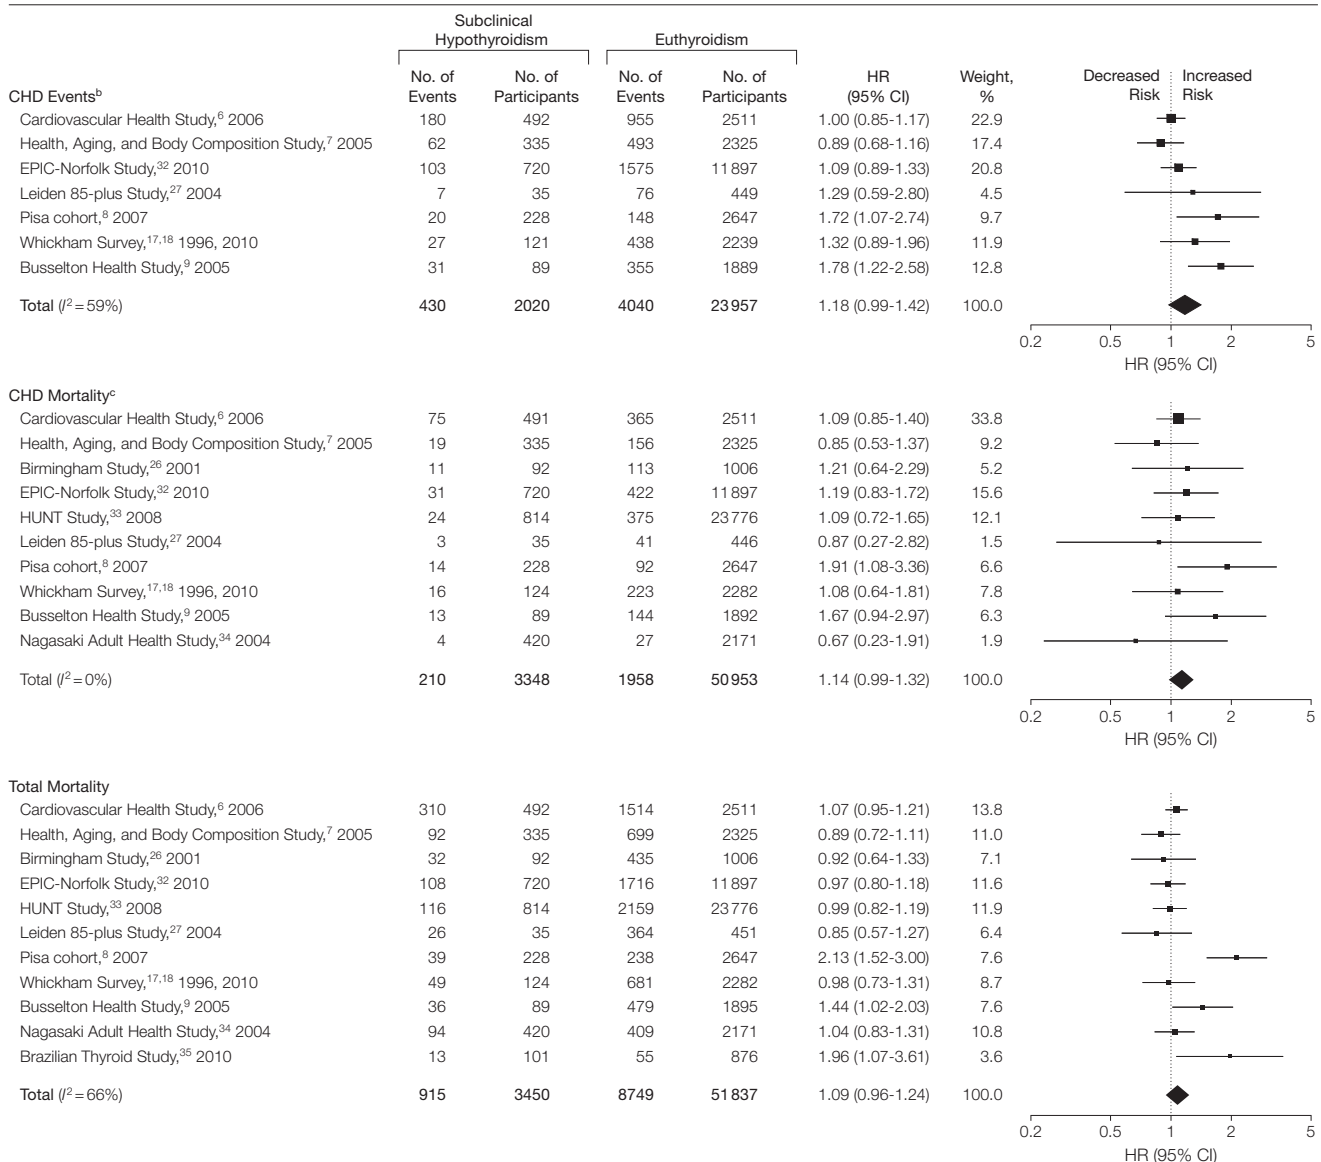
| | Subclinical Hypothyroidism No. of Events | Subclinical Hypothyroidism No. of Participants | Euthyroidism No. of Events | Euthyroidism No. of Participants | HR (95% CI) | Weight, % |
|---|---|---|---|---|---|---|
| CHD Events$^{b}$ | | | | | | |
| Cardiovascular Health Study,$^{6}$ 2006 | 180 | 492 | 955 | 2511 | 1.00 (0.85-1.17) | 22.9 |
| Health, Aging, and Body Composition Study,$^{7}$ 2005 | 62 | 335 | 493 | 2325 | 0.89 (0.68-1.16) | 17.4 |
| EPIC-Norfolk Study,$^{32}$ 2010 | 103 | 720 | 1575 | 11897 | 1.09 (0.89-1.33) | 20.8 |
| Leiden 85-plus Study,$^{27}$ 2004 | 7 | 35 | 76 | 449 | 1.29 (0.59-2.80) | 4.5 |
| Pisa cohort,$^{8}$ 2007 | 20 | 228 | 148 | 2647 | 1.72 (1.07-2.74) | 9.7 |
| Whickham Survey,$^{17,18}$ 1996, 2010 | 27 | 121 | 438 | 2239 | 1.32 (0.89-1.96) | 11.9 |
| Busselton Health Study,$^{9}$ 2005 | 31 | 89 | 355 | 1889 | 1.78 (1.22-2.58) | 12.8 |
| Total ($I^2=59\%$) | 430 | 2020 | 4040 | 23957 | 1.18 (0.99-1.42) | 100.0 |

Decreased Risk | Increased Risk
0.2 0.5 1 2 5
HR (95% CI)

| | No. of Events | No. of Participants | No. of Events | No. of Participants | HR (95% CI) | Weight, % |
|---|---|---|---|---|---|---|
| CHD Mortality$^{c}$ | | | | | | |
| Cardiovascular Health Study,$^{6}$ 2006 | 75 | 491 | 365 | 2511 | 1.09 (0.85-1.40) | 33.8 |
| Health, Aging, and Body Composition Study,$^{7}$ 2005 | 19 | 335 | 156 | 2325 | 0.85 (0.53-1.37) | 9.2 |
| Birmingham Study,$^{26}$ 2001 | 11 | 92 | 113 | 1006 | 1.21 (0.64-2.29) | 5.2 |
| EPIC-Norfolk Study,$^{32}$ 2010 | 31 | 720 | 422 | 11897 | 1.19 (0.83-1.72) | 15.6 |
| HUNT Study,$^{33}$ 2008 | 24 | 814 | 375 | 23776 | 1.09 (0.72-1.65) | 12.1 |
| Leiden 85-plus Study,$^{27}$ 2004 | 3 | 35 | 41 | 446 | 0.87 (0.27-2.82) | 1.5 |
| Pisa cohort,$^{8}$ 2007 | 14 | 228 | 92 | 2647 | 1.91 (1.08-3.36) | 6.6 |
| Whickham Survey,$^{17,18}$ 1996, 2010 | 16 | 124 | 223 | 2282 | 1.08 (0.64-1.81) | 7.8 |
| Busselton Health Study,$^{9}$ 2005 | 13 | 89 | 144 | 1892 | 1.67 (0.94-2.97) | 6.3 |
| Nagasaki Adult Health Study,$^{34}$ 2004 | 4 | 420 | 27 | 2171 | 0.67 (0.23-1.91) | 1.9 |
| Total ($I^2=0\%$) | 210 | 3348 | 1958 | 50953 | 1.14 (0.99-1.32) | 100.0 |

0.2 0.5 1 2 5
HR (95% CI)

| | No. of Events | No. of Participants | No. of Events | No. of Participants | HR (95% CI) | Weight, % |
|---|---|---|---|---|---|---|
| Total Mortality | | | | | | |
| Cardiovascular Health Study,$^{6}$ 2006 | 310 | 492 | 1514 | 2511 | 1.07 (0.95-1.21) | 13.8 |
| Health, Aging, and Body Composition Study,$^{7}$ 2005 | 92 | 335 | 699 | 2325 | 0.89 (0.72-1.11) | 11.0 |
| Birmingham Study,$^{26}$ 2001 | 32 | 92 | 435 | 1006 | 0.92 (0.64-1.33) | 7.1 |
| EPIC-Norfolk Study,$^{32}$ 2010 | 108 | 720 | 1716 | 11897 | 0.97 (0.80-1.18) | 11.6 |
| HUNT Study,$^{33}$ 2008 | 116 | 814 | 2159 | 23776 | 0.99 (0.82-1.19) | 11.9 |
| Leiden 85-plus Study,$^{27}$ 2004 | 26 | 35 | 364 | 451 | 0.85 (0.57-1.27) | 6.4 |
| Pisa cohort,$^{8}$ 2007 | 39 | 228 | 238 | 2647 | 2.13 (1.52-3.00) | 7.6 |
| Whickham Survey,$^{17,18}$ 1996, 2010 | 49 | 124 | 681 | 2282 | 0.98 (0.73-1.31) | 8.7 |
| Busselton Health Study,$^{9}$ 2005 | 36 | 89 | 479 | 1895 | 1.44 (1.02-2.03) | 7.6 |
| Nagasaki Adult Health Study,$^{34}$ 2004 | 94 | 420 | 409 | 2171 | 1.04 (0.83-1.31) | 10.8 |
| Brazilian Thyroid Study,$^{35}$ 2010 | 13 | 101 | 55 | 876 | 1.96 (1.07-3.61) | 3.6 |
| Total ($I^2=66\%$) | 915 | 3450 | 8749 | 51837 | 1.09 (0.96-1.24) | 100.0 |

0.2 0.5 1 2 5
HR (95% CI)